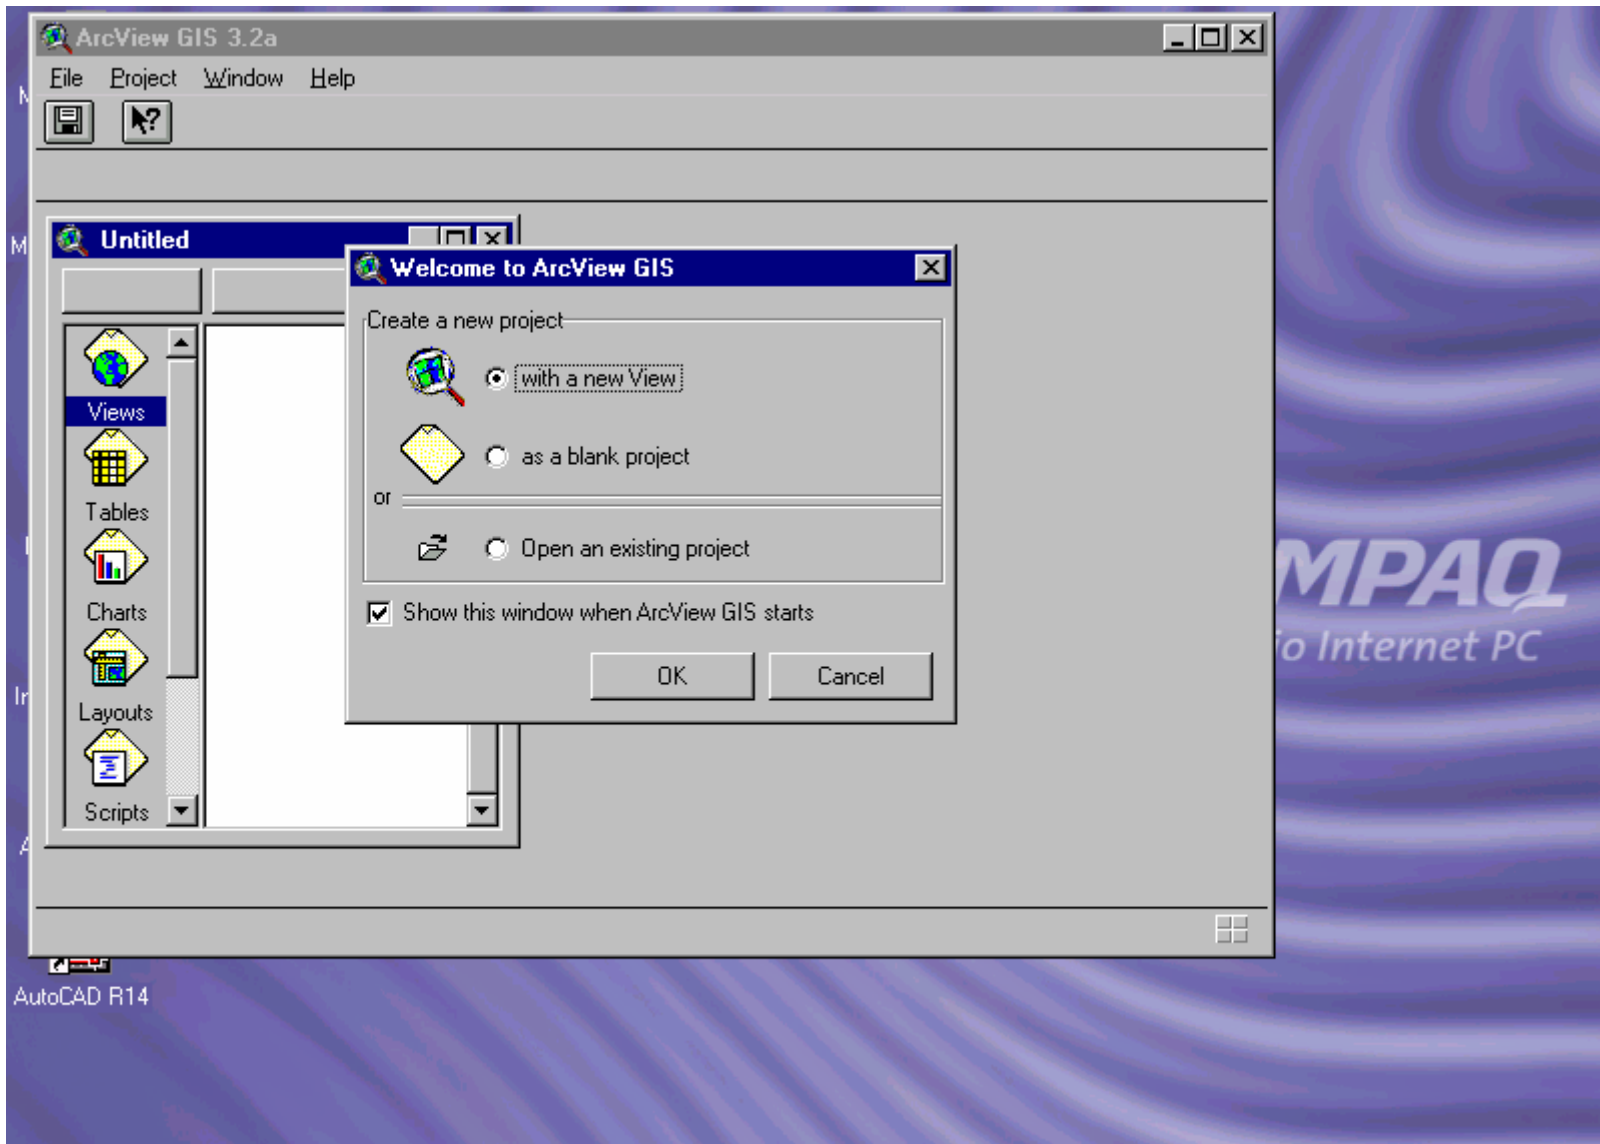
ArcView GIS 3.2a

File Project Window Help

Untitled

Views

Tables

Charts

Layouts

Scripts

Welcome to ArcView GIS

Create a new project

with a new View

as a blank project

or

Open an existing project

Show this window when ArcView GIS starts

OK

Cancel

MPAQ

io Internet PC

AutoCAD R14